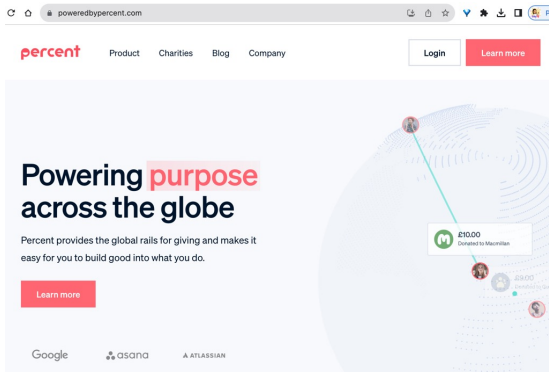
poweredbypercent.com

percent Product Charities Blog Company Login Learn more

Powering purpose across the globe

Percent provides the global rails for giving and makes it easy for you to build good into what you do.

Learn more

£10.00
Donated to Macmillan

£8.00
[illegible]

Google asana ATLASSIAN